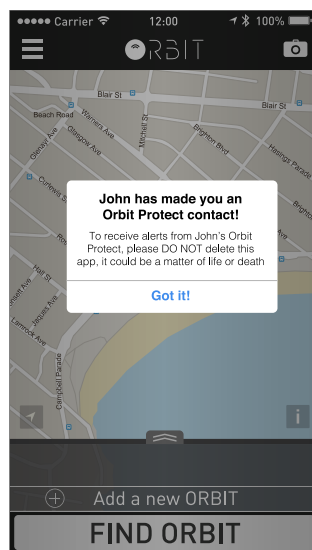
●●●●● Carrier 12:00 100%

ORBIT

Blair St
Beach Road
Warners Ave
Glasgow Ave
Mitchell St
Brighton Blvd
Hastings Parade
Curlewis St
Hall St
Jacques Ave
Lamrock Ave
Campbell Parade

John has made you an Orbit Protect contact!

To receive alerts from John's Orbit Protect, please DO NOT delete this app, it could be a matter of life or death

Got it!

i

Add a new ORBIT

FIND ORBIT